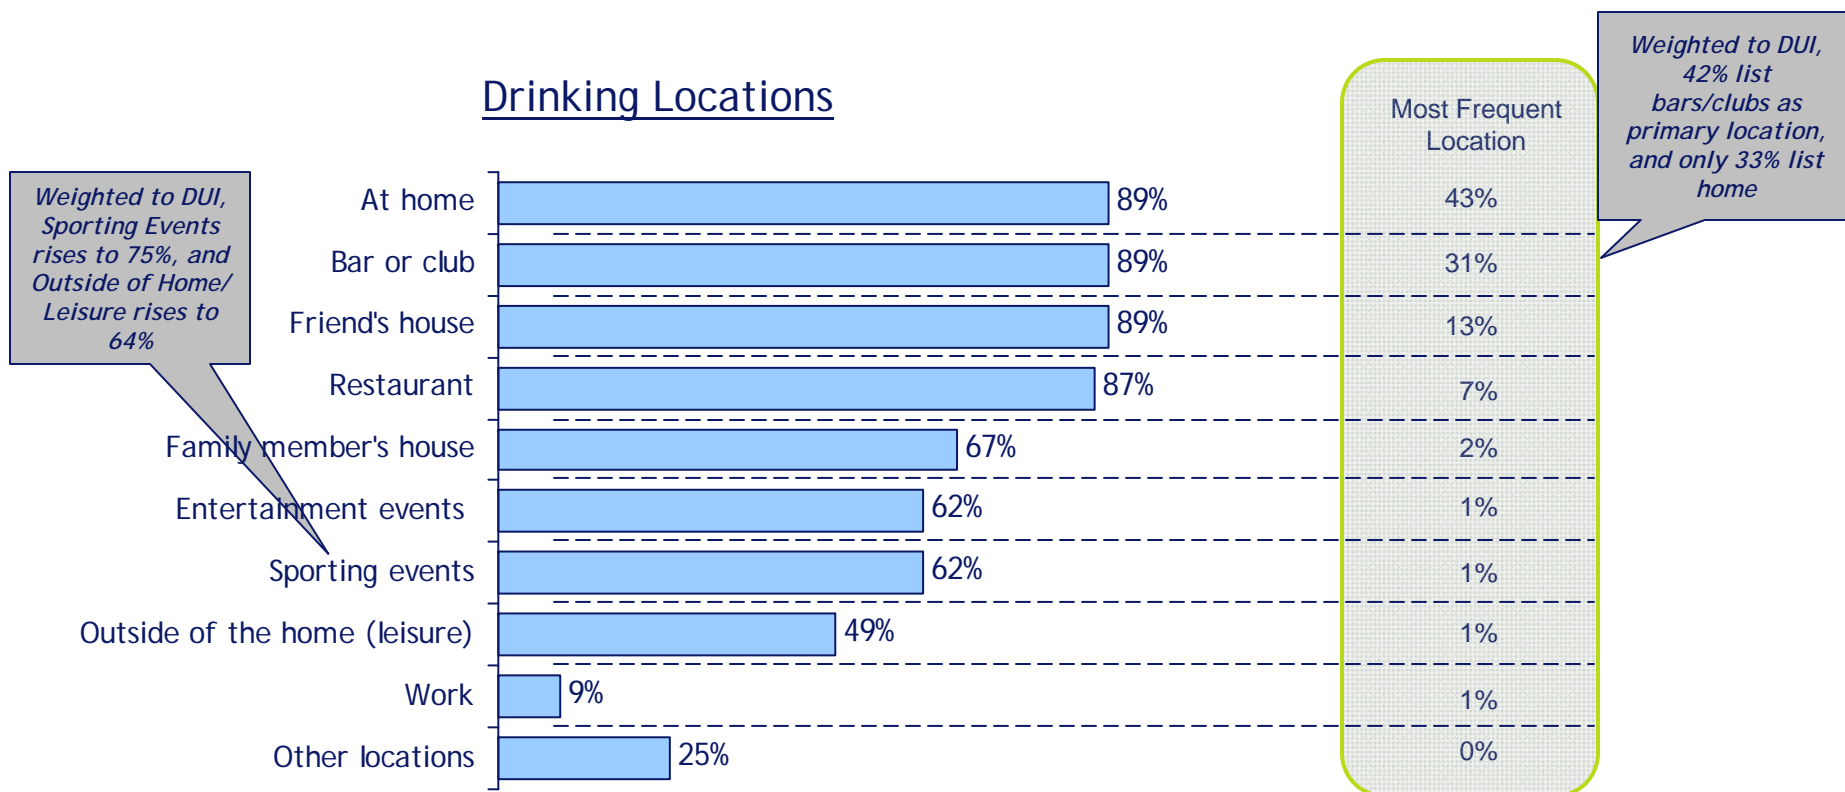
Drinking Locations

Weighted to DUI, Sporting Events rises to 75%, and Outside of Home/ Leisure rises to 64%

| | | Most Frequent Location |
|---|---|---|
| At home | 89% | 43% |
| Bar or club | 89% | 31% |
| Friend's house | 89% | 13% |
| Restaurant | 87% | 7% |
| Family member's house | 67% | 2% |
| Entertainment events | 62% | 1% |
| Sporting events | 62% | 1% |
| Outside of the home (leisure) | 49% | 1% |
| Work | 9% | 1% |
| Other locations | 25% | 0% |

Weighted to DUI, 42% list bars/clubs as primary location, and only 33% list home